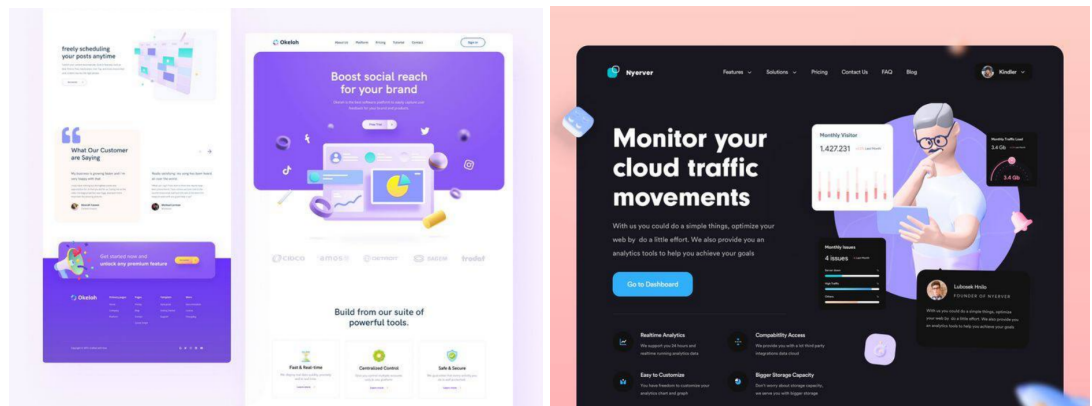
freely scheduling your posts anytime

What Our Customer are Saying

Get started now and unlock any premium feature

Okeloh

Okeloh

About Us Platforms Pricing Tutorial Contact

Boost social reach for your brand

cisco amos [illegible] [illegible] trodel

Build from our suite of powerful tools.

Fast & Real-time

Centralized Control

Safe & Secure

Nyerver

Features Solutions Pricing Contact Us FAQ Blog

Kindler

Monitor your cloud traffic movements

With us you could do a simple things, optimize your web by do a little effort. We also provide you an analytics tools to help you achieve your goals

Go to Dashboard

Monthly Visitor

1.427.231

Monthly Traffic Load

3.4 Gb

3.4 Gb

Monthly Issues

4 issues

Lubosek Hnilo

FOUNDER OF NYERVER

With us you could do a simple things, optimize your web by do a little effort. We also provide you an analytics tools to help you achieve your goals

Realtime Analytics

We support you 24 hours and realtime running analytics data

Compability Access

We provides you with a lot third party integrations data cloud

Easy to Customize

You have freedom to customize your analytics chart and graph

Bigger Storage Capacity

Don't worry about storage capacity, we serve you with bigger storage